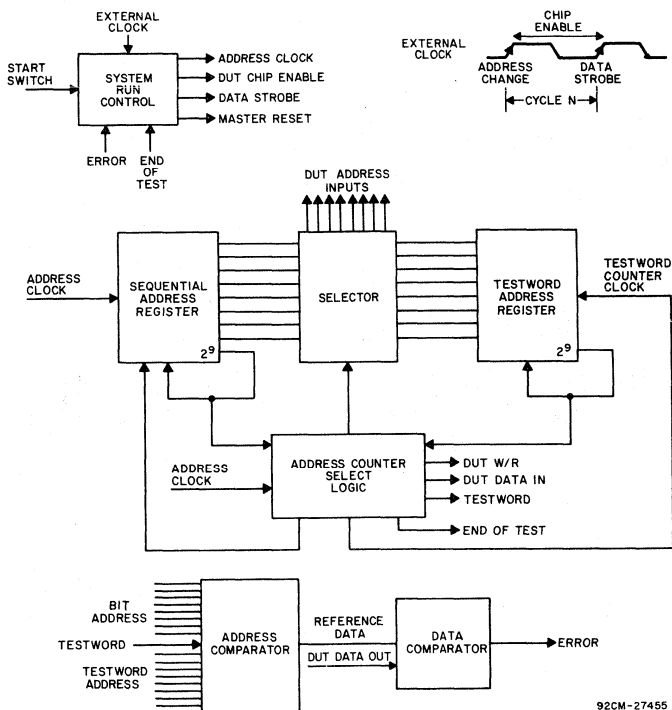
EXTERNAL CLOCK

START SWITCH

SYSTEM RUN CONTROL

ADDRESS CLOCK
DUT CHIP ENABLE
DATA STROBE
MASTER RESET

ERROR
END OF TEST

CHIP ENABLE
EXTERNAL CLOCK
ADDRESS CHANGE
DATA STROBE
CYCLE N

DUT ADDRESS INPUTS

ADDRESS CLOCK
SEQUENTIAL ADDRESS REGISTER
$2^9$
SELECTOR
TESTWORD ADDRESS REGISTER
$2^9$
TESTWORD COUNTER CLOCK

ADDRESS CLOCK
ADDRESS COUNTER SELECT LOGIC
DUT W/R
DUT DATA IN
TESTWORD
END OF TEST

BIT ADDRESS
TESTWORD
TESTWORD ADDRESS
ADDRESS COMPARATOR
REFERENCE DATA
DUT DATA OUT
DATA COMPARATOR
ERROR

92CM-27455